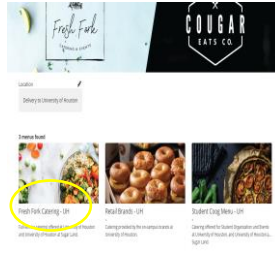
Fresh Fork
COUGAR
EATS CO.

Location
Delivery to University of Houston

3 menus found

Fresh Fork Catering - UH
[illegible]

Retail Brands - UH
Catering provided by the on-campus retail locations at University of Houston.

Student Orgs Menu - UH
Catering offered for Student Organization and Events at University of Houston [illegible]